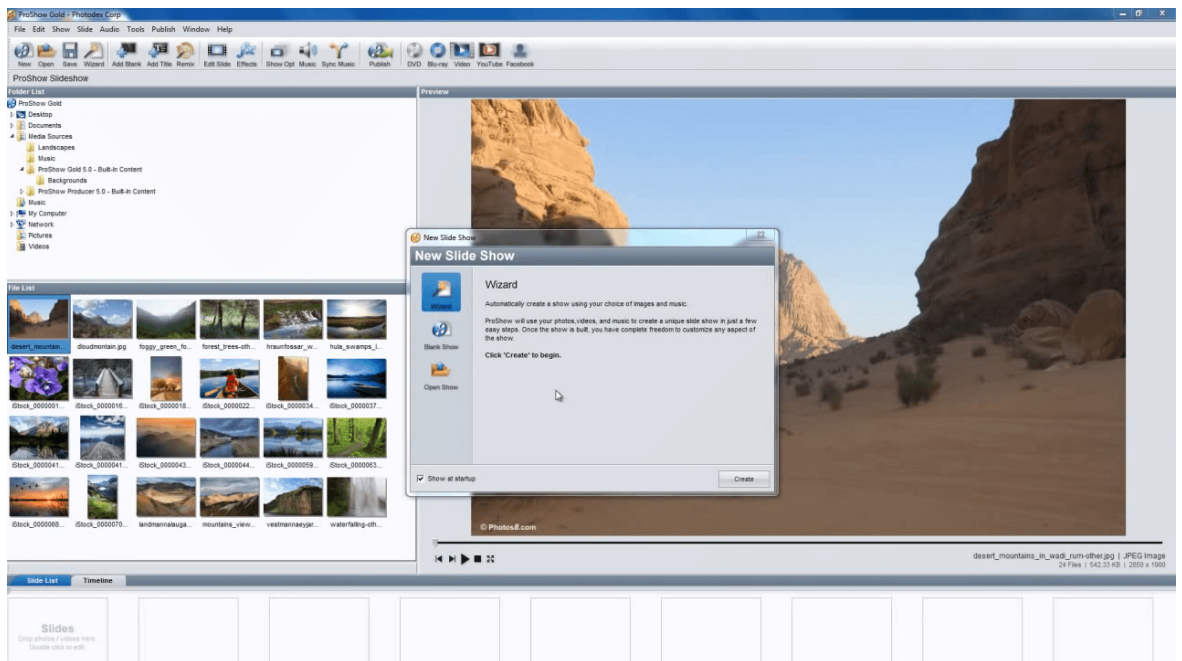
ProShow Gold - Photodex Corp

File Edit Show Slide Audio Tools Publish Window Help

New Open Save Wizard Add Blank Add Title Remix Edit Slide Effects Show Opt Music Sync Music Publish DVD Blu-ray Video YouTube Facebook

ProShow Slideshow

Folder List

ProShow Gold
Desktop
Documents
Media Sources
Landscapes
Music
ProShow Gold 5.0 - Built-In Content
Backgrounds
ProShow Producer 5.0 - Built-In Content
Music
My Computer
Network
Pictures
Videos

File List

desert_mountain... diudmontain.jpg foggy_green_fo... forest_trees-oth... hraunfossar_w... hula_swamps_l...
iStock_0000001... iStock_0000016... iStock_0000018... iStock_0000022... iStock_0000034... iStock_0000037...
iStock_0000041... iStock_0000041... iStock_0000043... iStock_0000044... iStock_0000059... iStock_0000063...
iStock_0000068... iStock_0000070... landmannalauga... mountains_view... vestmannaeyjar... waterfalling-oth...

Preview

New Slide Show

New Slide Show

Wizard
Blank Show
Open Show

Wizard

Automatically create a show using your choice of images and music.

ProShow will use your photos,videos, and music to create a unique slide show in just a few easy steps. Once the show is built, you have complete freedom to customize any aspect of the show.

Click 'Create' to begin.

Show at startup

Create

© Photos8.com

desert_mountains_in_wadi_rum-other.jpg | JPEG Image
24 Files | 542.33 KB | 2850 x 1900

Slide List Timeline

Slides
Drop photos / videos here.
Double click to edit.